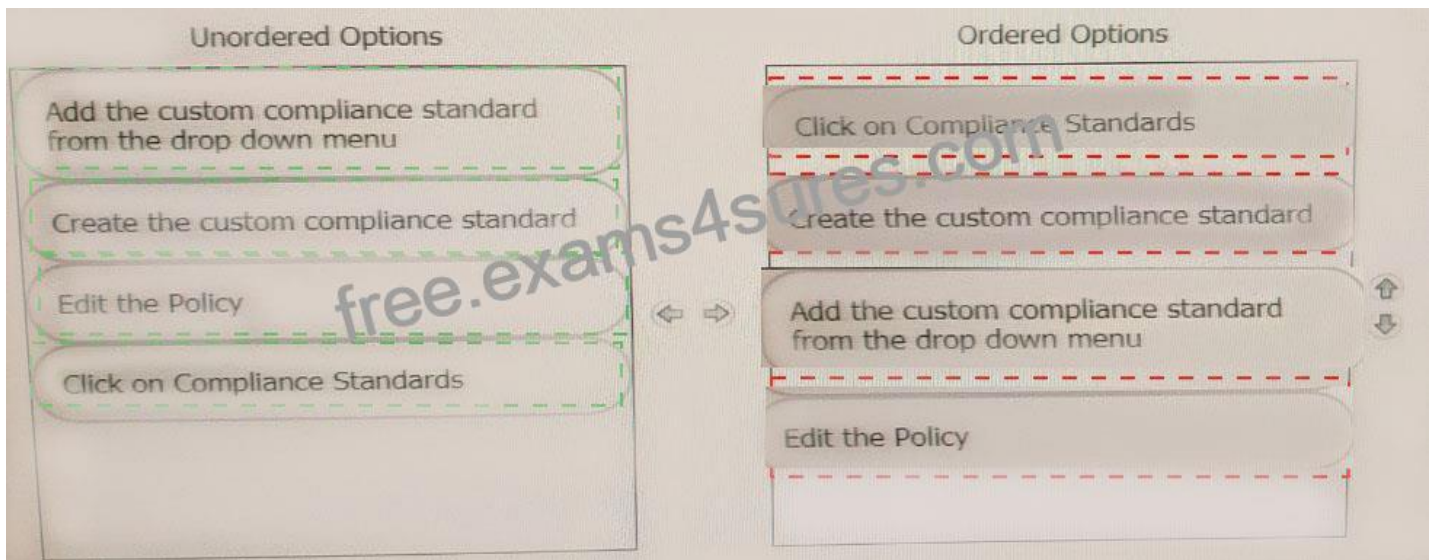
Unordered Options

Add the custom compliance standard from the drop down menu

Create the custom compliance standard

Edit the Policy

Click on Compliance Standards

Ordered Options

Click on Compliance Standards

Create the custom compliance standard

Add the custom compliance standard from the drop down menu

Edit the Policy

free.exams4sures.com